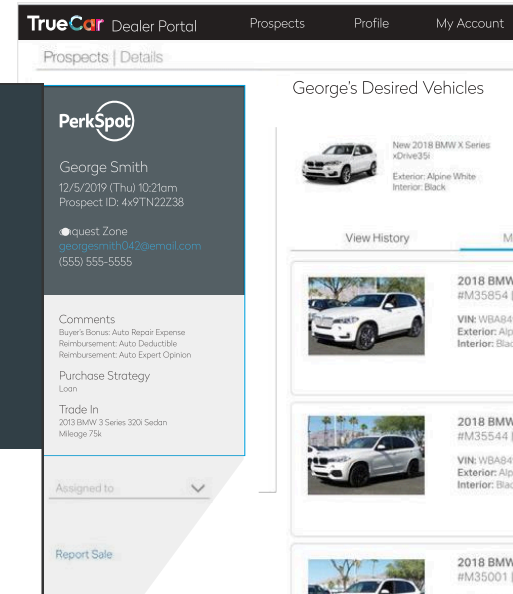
TrueCar Dealer Portal Prospects Profile My Account

Prospects | Details

PerkSpot

George Smith
12/5/2019 (Thu) 10:21am
Prospect ID: 4x9TN22Z38

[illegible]quest Zone
georgesmith042@email.com
(555) 555-5555

Comments
Buyer's Bonus: Auto Repair Expense
Reimbursement: Auto Deductible
Reimbursement: Auto Expert Opinion

Purchase Strategy
Loan

Trade In
2013 BMW 3 Series 320i Sedan
Mileage 75k

Assigned to

Report Sale

George's Desired Vehicles

New 2018 BMW X Series xDrive35i
Exterior: Alpine White
Interior: Black

View History M

2018 BMW
#M35854 |
VIN: WBA84
Exterior: Alp
Interior: Blac

2018 BMW
#M35544 |
VIN: WBA84
Exterior: Alp
Interior: Blac

2018 BMW
#M35001 |